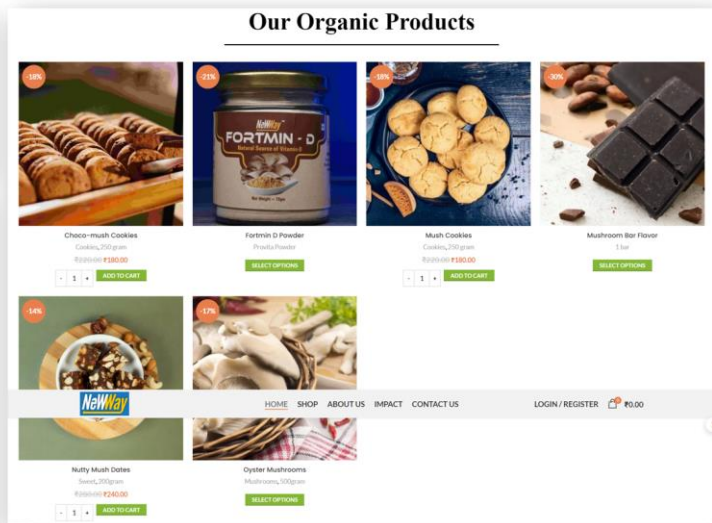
Our Organic Products

-18%

Choco-mush Cookies
Cookies, 250 gram
₹220.00 ₹180.00
- 1 +
ADD TO CART

-21%

NewWay
FORTMIN - D
Natural Source of Vitamin D
Net Weight - 75gm

Fortmin D Powder
Provita Powder
SELECT OPTIONS

-18%

Mush Cookies
Cookies, 250 gram
₹220.00 ₹180.00
- 1 +
ADD TO CART

-30%

Mushroom Bar Flavor
1 bar
SELECT OPTIONS

-14%

Nutty Mush Dates
Sweet, 200gram
₹280.00 ₹240.00
- 1 +
ADD TO CART

-17%

Oyster Mushrooms
Mushrooms, 500gram
SELECT OPTIONS

NewWay
HOME SHOP ABOUT US IMPACT CONTACT US
LOGIN / REGISTER 0 ₹0.00